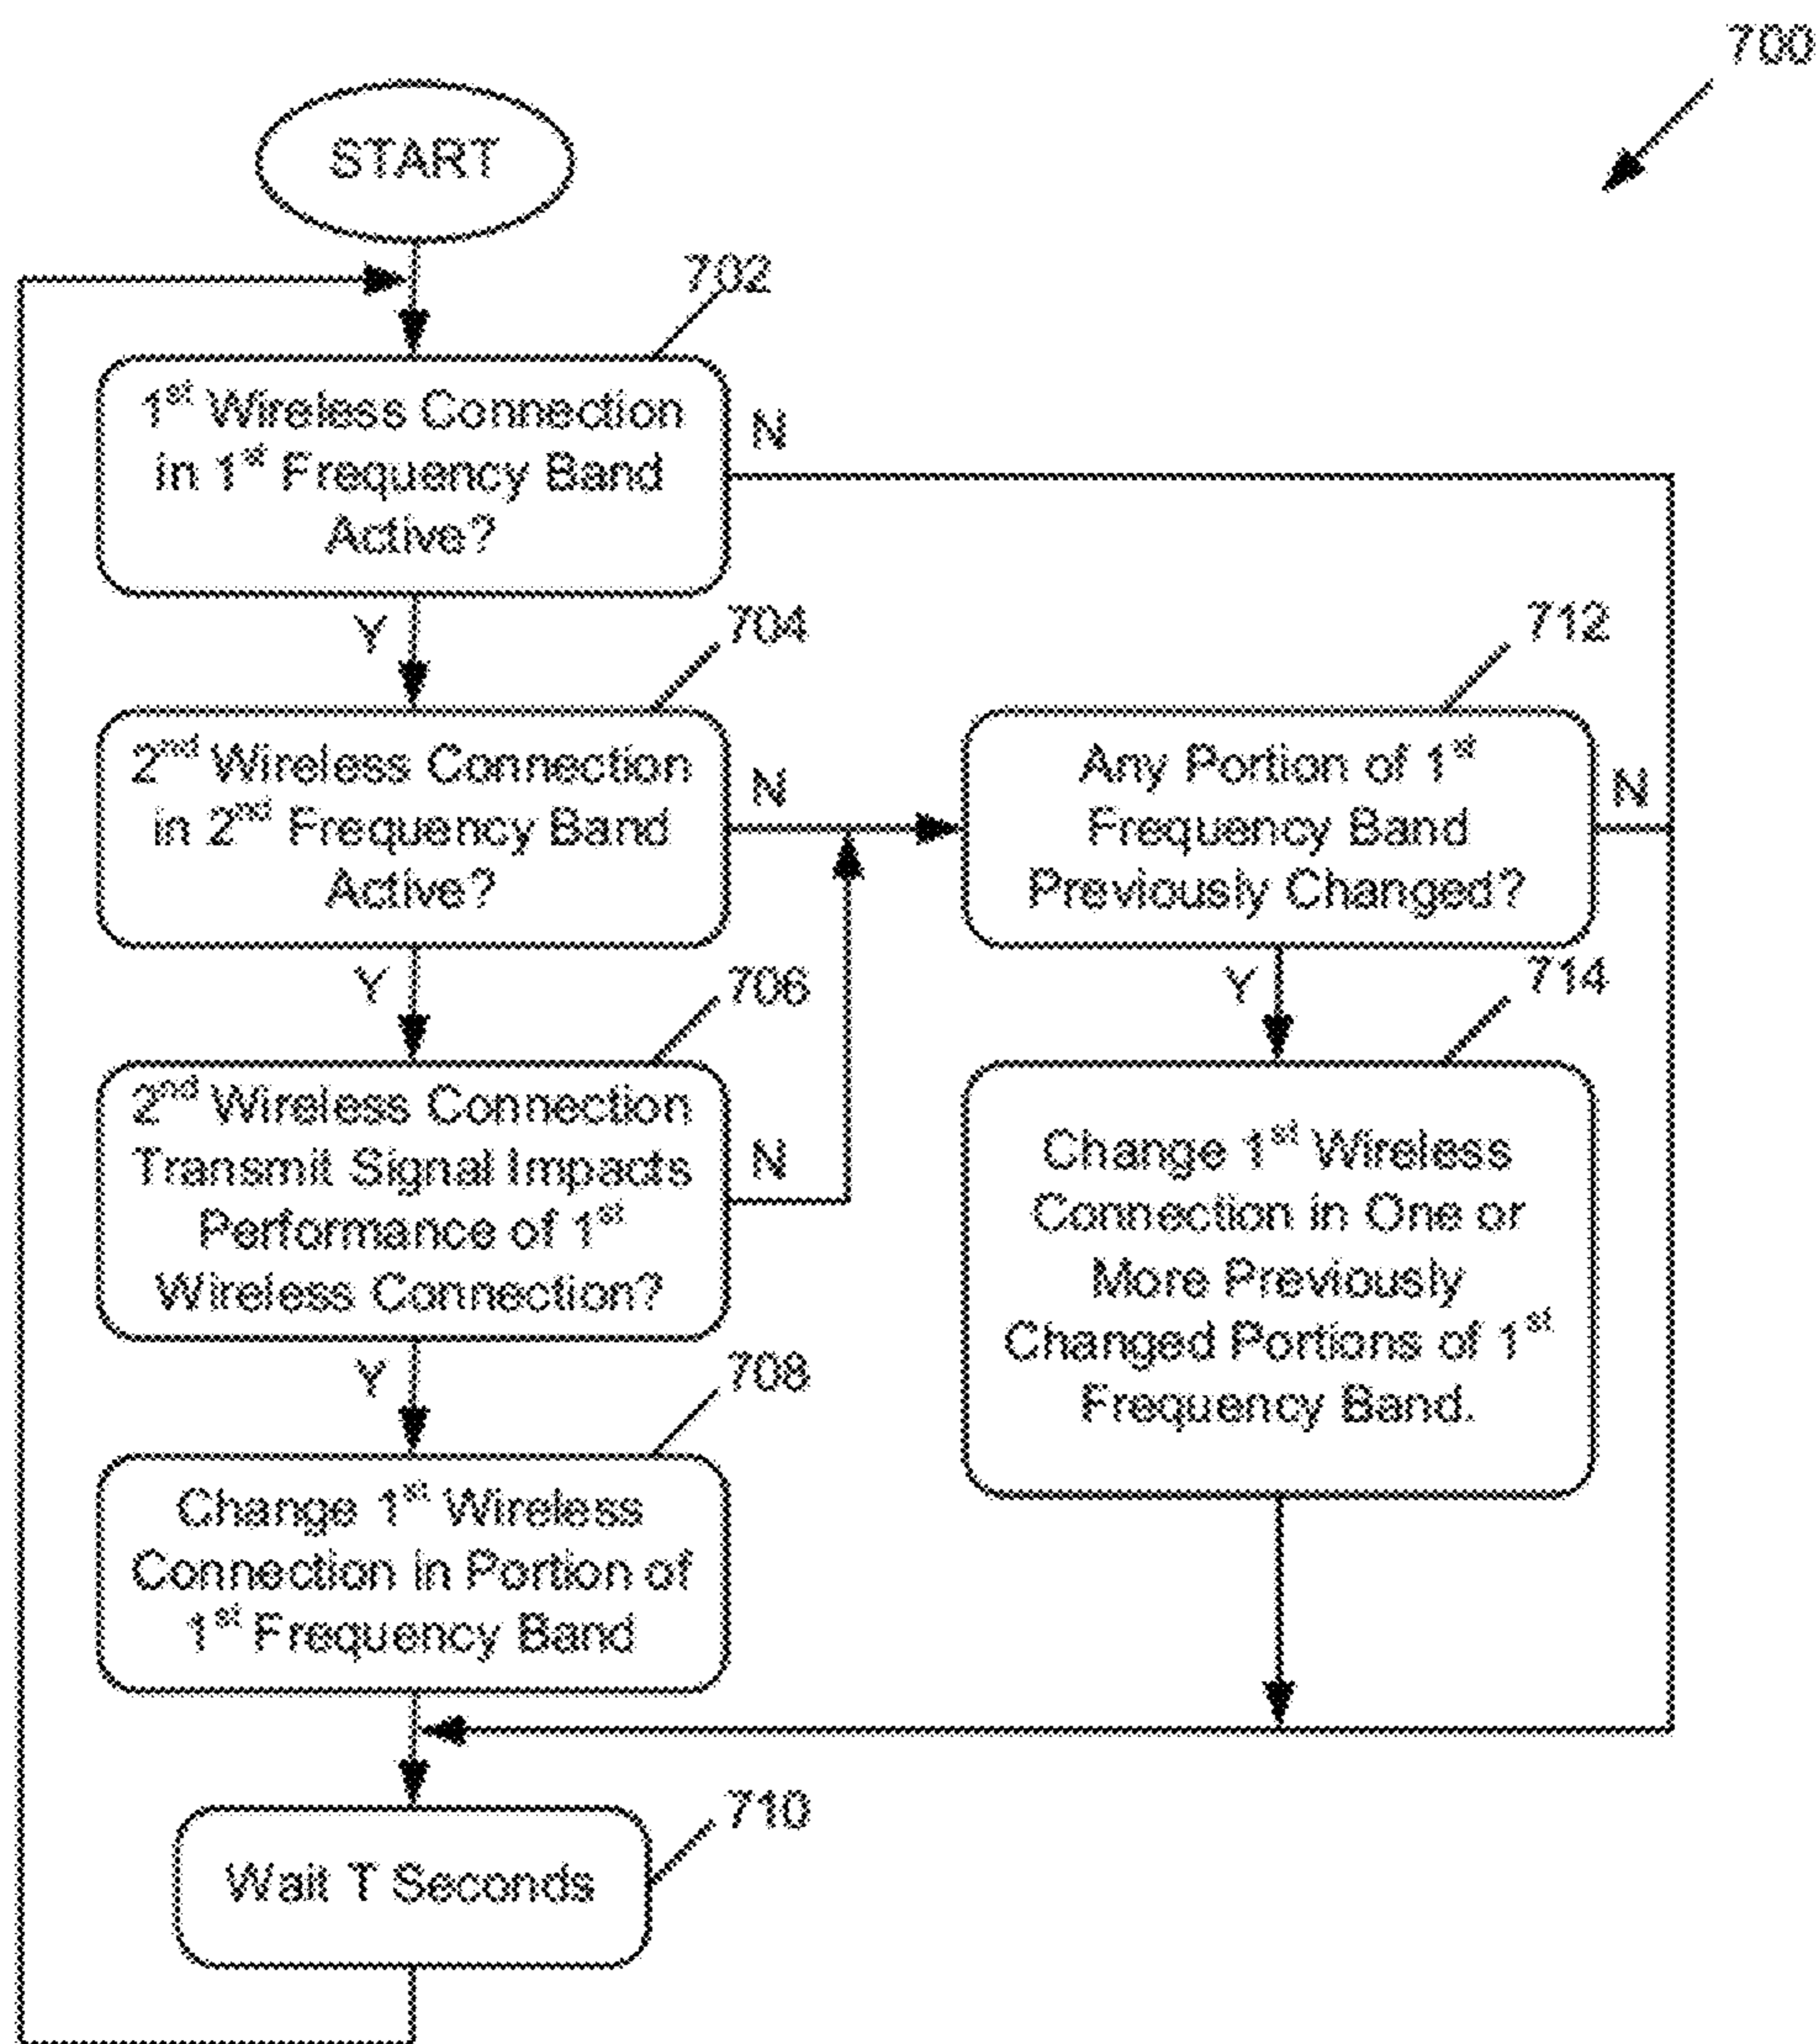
700

START

702

1$^{st}$ Wireless Connection in 1$^{st}$ Frequency Band Active?

N

Y

704

2$^{nd}$ Wireless Connection in 2$^{nd}$ Frequency Band Active?

N

712

Any Portion of 1$^{st}$ Frequency Band Previously Changed?

N

Y

706

2$^{nd}$ Wireless Connection Transmit Signal Impacts Performance of 1$^{st}$ Wireless Connection?

N

Y

714

Change 1$^{st}$ Wireless Connection in One or More Previously Changed Portions of 1$^{st}$ Frequency Band.

Y

708

Change 1$^{st}$ Wireless Connection In Portion of 1$^{st}$ Frequency Band

710

Wait T Seconds